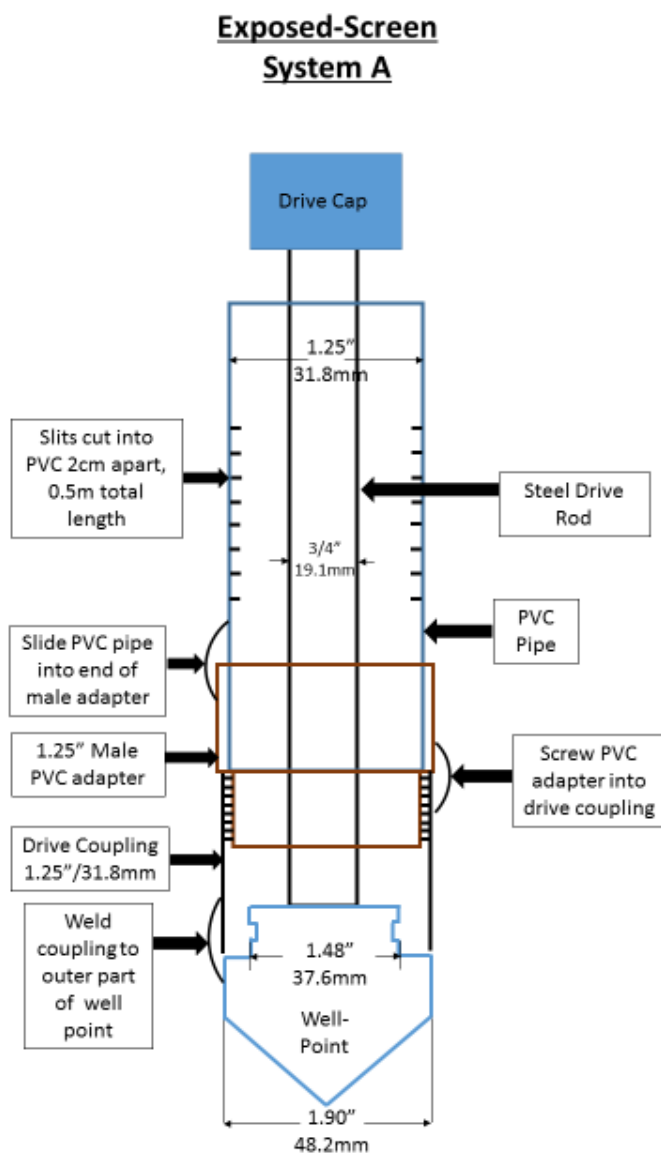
Exposed-Screen
System A

Drive Cap

1.25"
31.8mm

Slits cut into PVC 2cm apart, 0.5m total length

Steel Drive Rod

3/4"
19.1mm

Slide PVC pipe into end of male adapter

PVC Pipe

1.25" Male PVC adapter

Screw PVC adapter into drive coupling

Drive Coupling 1.25"/31.8mm

Weld coupling to outer part of well point

1.48"
37.6mm

Well-Point

1.90"
48.2mm